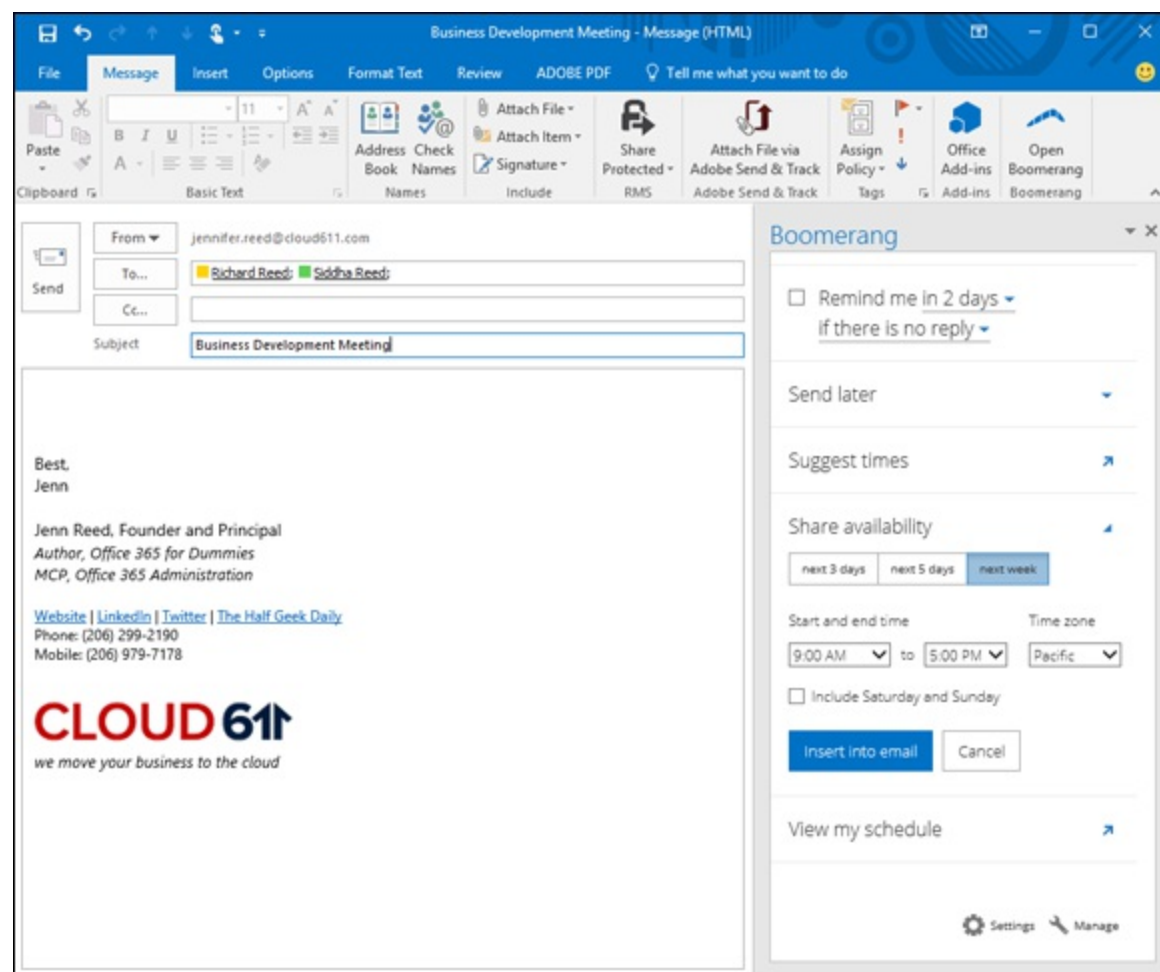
Business Development Meeting - Message (HTML)

File Message Insert Options Format Text Review ADOBE PDF Tell me what you want to do

Paste
Clipboard
11
Basic Text
Address Book Check Names
Names
Attach File
Attach Item
Signature
Include
Share Protected
RMS
Attach File via Adobe Send & Track
Adobe Send & Track
Assign Policy
Tags
Office Add-ins
Add-ins
Open Boomerang
Boomerang

Send
From
jennifer.reed@cloud611.com
To...
Richard Reed; Siddha Reed;
Cc...
Subject
Business Development Meeting

Best,
Jenn

Jenn Reed, Founder and Principal
Author, Office 365 for Dummies
MCP, Office 365 Administration

Website | LinkedIn | Twitter | The Half Geek Daily
Phone: (206) 299-2190
Mobile: (206) 979-7178

CLOUD 611
we move your business to the cloud

Boomerang

Remind me in 2 days
if there is no reply

Send later

Suggest times

Share availability

next 3 days | next 5 days | next week

Start and end time
Time zone
9:00 AM to 5:00 PM Pacific

Include Saturday and Sunday

Insert into email
Cancel

View my schedule

Settings Manage